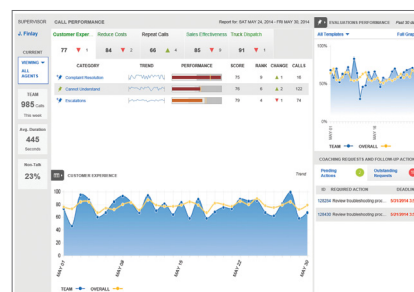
SUPERVISION CALL PERFORMANCE Report for: SAT MAY 24, 2014 - FRI MAY 30, 2014

EVALUATIONS PERFORMANCE Past 9

Friday

CURRENT

VIEWING ALL AGENTS

TEAM 985 Calls This week

Avg. Duration 445 Seconds

Non-Talk 23%

Customer Exper. Reduce Costs Repeat Calls Sales Effectiveness Truck Dispatch

77 ▼ 1 84 ▼ 2 66 ▲ 4 85 ▼ 0 91 ▼ 1

| CATEGORY | TREND | PERFORMANCE | SCORE | RANK | CHANGE | CALLS |
|---|---|---|---|---|---|---|
| Complaint Resolution | | | 75 | 9 | ▲ 1 | 16 |
| Cannot Understand | | | 70 | 8 | ▲ 2 | 122 |
| Escalations | | | 75 | 4 | ▼ 2 | 15 |

CUSTOMER EXPERIENCE Trend

100 80 60 40 20 0

MAY 10 MAY 14 MAY 18 MAY 22 MAY 26 MAY 30

TEAM OVERALL

All Templates Full Gr

100% 50% 0%

TEAM OVERALL

COACHING REQUESTS AND FOLLOW-UP ACTION

Pending Actions 2 Outstanding Requests 1

ID REQUIRED ACTION DEADLIN

126834 Review troubleshooting pro... 5/31/2014

126835 Review troubleshooting pro... 5/31/2014